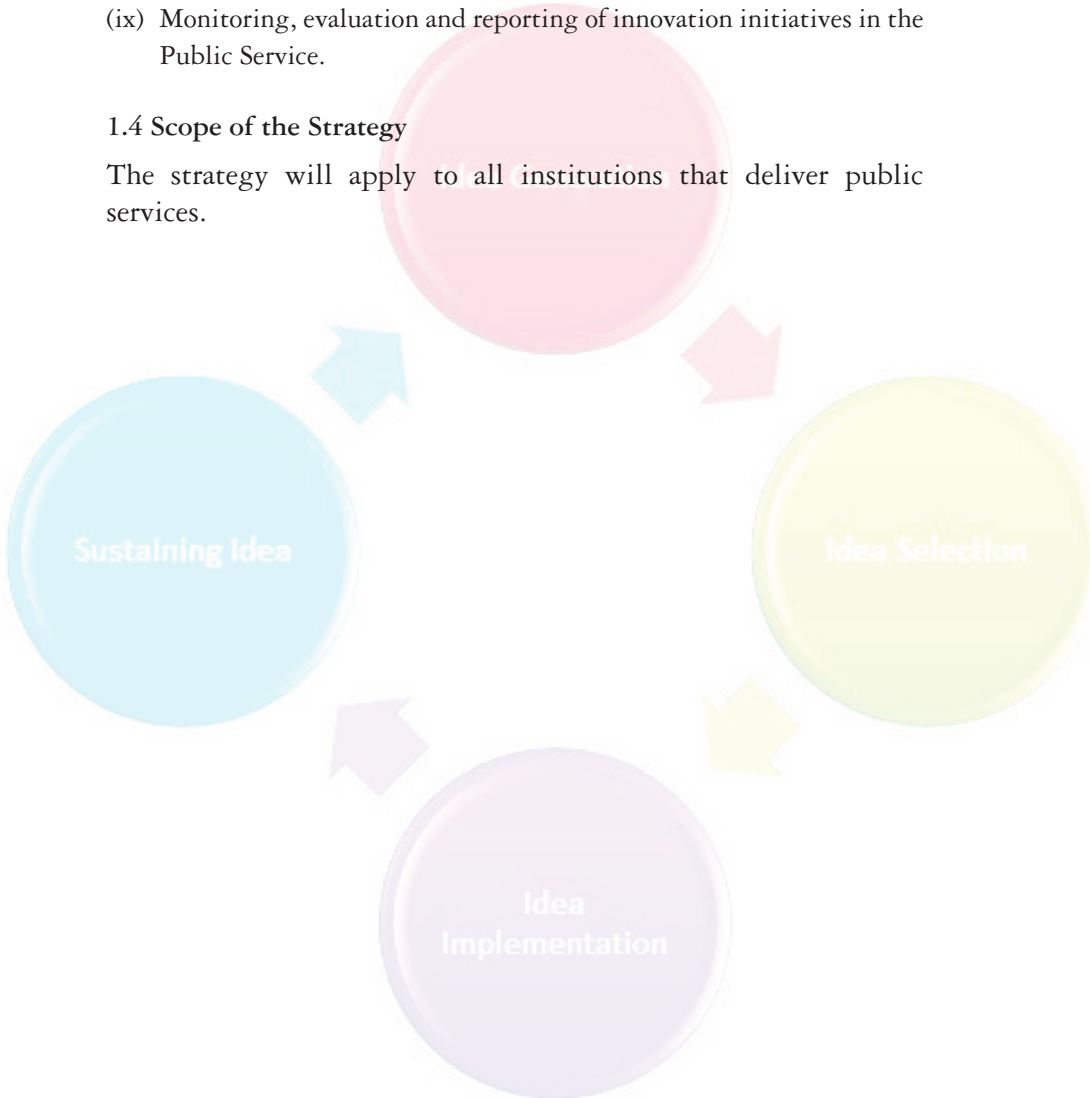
(ix) Monitoring, evaluation and reporting of innovation initiatives in the Public Service.

1.4 Scope of the Strategy

The strategy will apply to all institutions that deliver public services.

Idea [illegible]

Idea Selection

Idea Implementation

Sustaining Idea